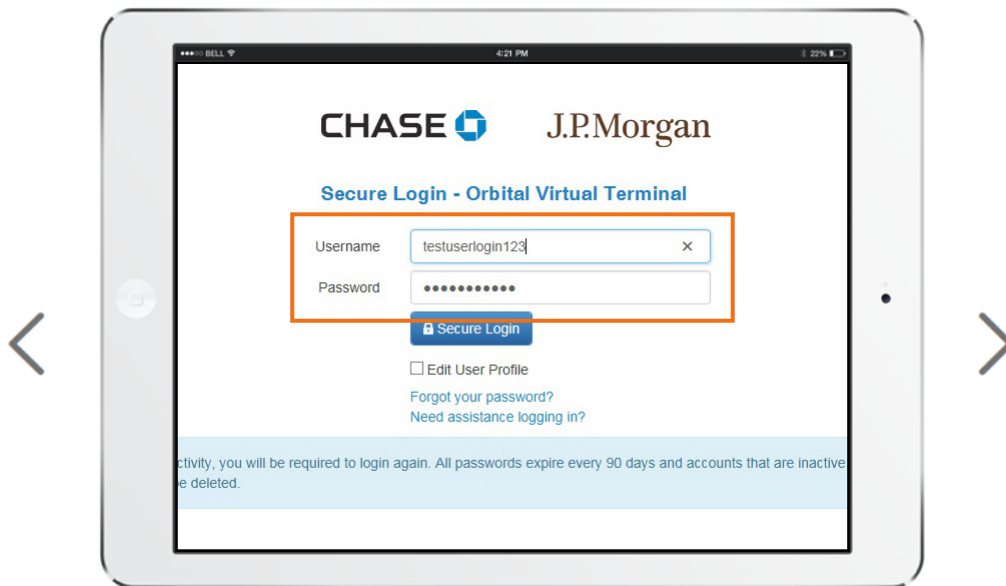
●●●○○ BELL 4:21 PM 22%

CHASE J.P.Morgan

Secure Login - Orbital Virtual Terminal

Username testuserlogin123 ×

Password ●●●●●●●●●●●●

Secure Login

Edit User Profile

Forgot your password?

Need assistance logging in?

ctivity, you will be required to login again. All passwords expire every 90 days and accounts that are inactive e deleted.